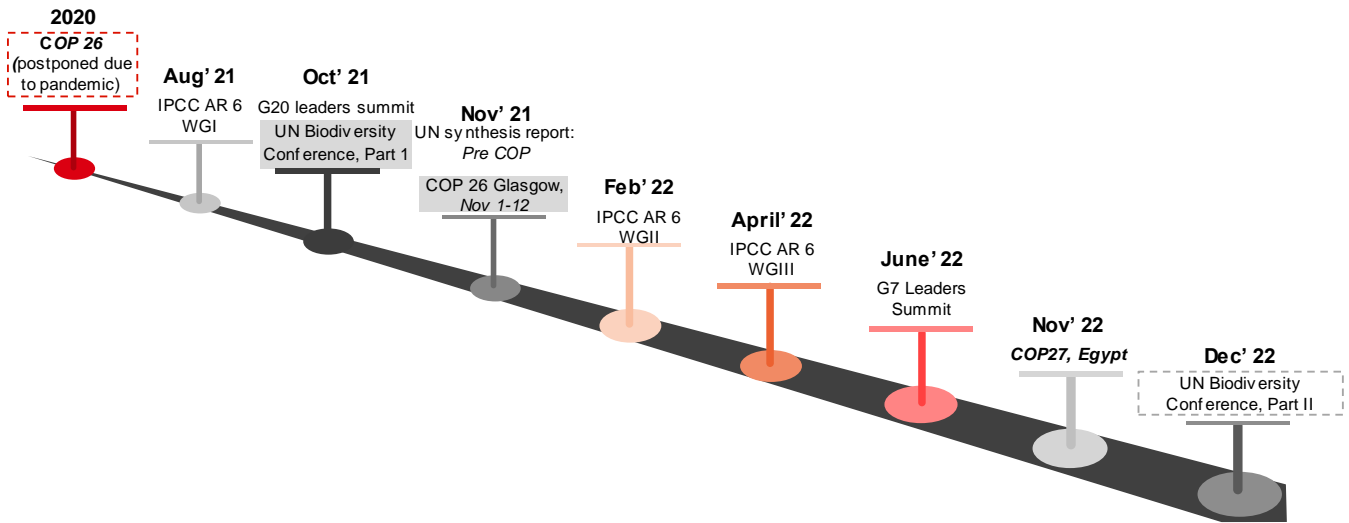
2020
COP 26
(postponed due to pandemic)

Aug' 21
IPCC AR 6 WGI

Oct' 21
G20 leaders summit
UN Biodiversity Conference, Part 1

Nov' 21
UN synthesis report: Pre COP
COP 26 Glasgow, Nov 1-12

Feb' 22
IPCC AR 6 WGII

April' 22
IPCC AR 6 WGIII

June' 22
G7 Leaders Summit

Nov' 22
COP27, Egypt

Dec' 22
UN Biodiversity Conference, Part II